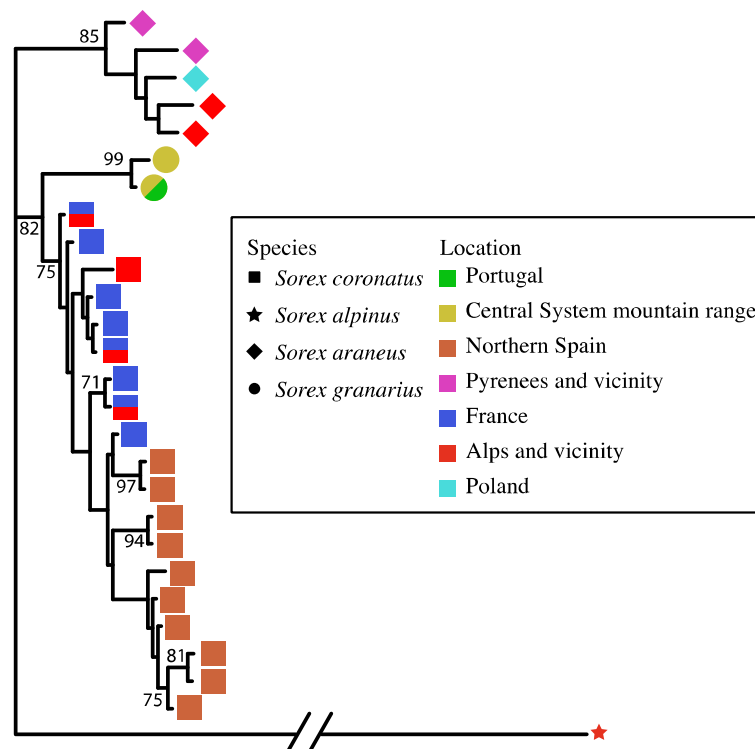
85

99

82

75

71

97

94

81

75

Species
Sorex coronatus
Sorex alpinus
Sorex araneus
Sorex granarius

Location
Portugal
Central System mountain range
Northern Spain
Pyrenees and vicinity
France
Alps and vicinity
Poland